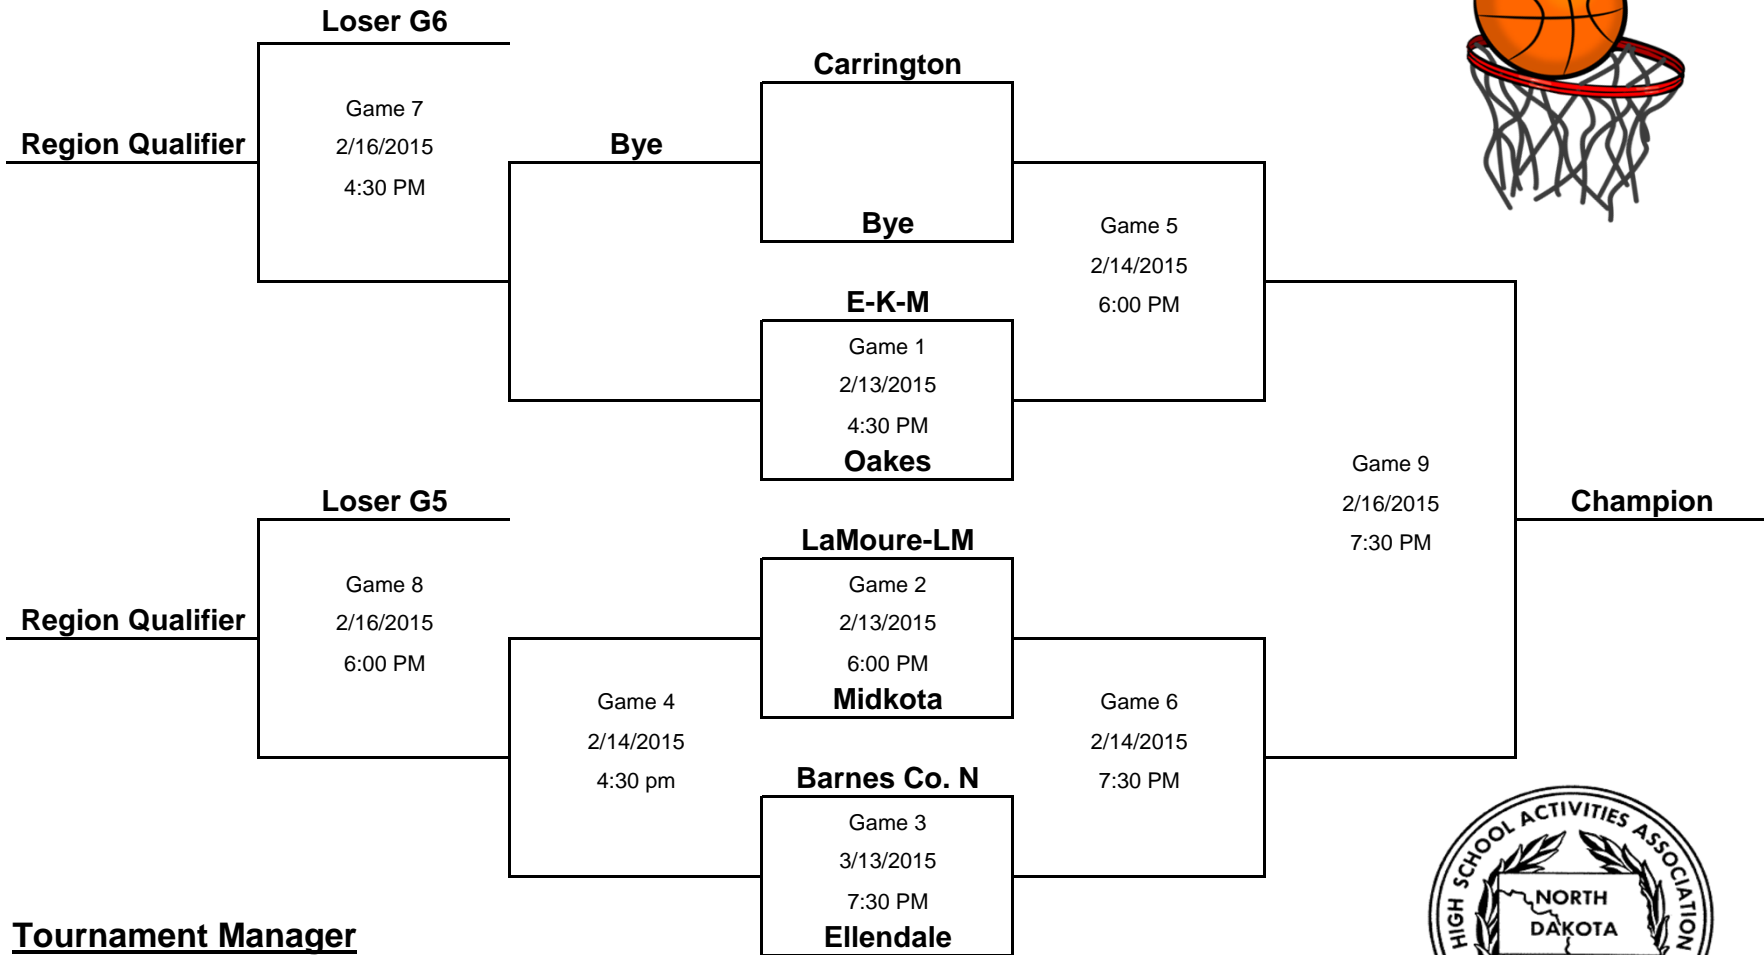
Loser G6

Game 7
2/16/2015
4:30 PM

Region Qualifier

Carrington

Bye

Bye

Game 5
2/14/2015
6:00 PM

E-K-M

Game 1
2/13/2015
4:30 PM

Oakes

Game 9
2/16/2015
7:30 PM

Champion

Loser G5

Game 8
2/16/2015
6:00 PM

Region Qualifier

LaMoure-LM

Game 2
2/13/2015
6:00 PM

Midkota

Game 4
2/14/2015
4:30 pm

Game 6
2/14/2015
7:30 PM

Barnes Co. N

Game 3
3/13/2015
7:30 PM

Ellendale

Tournament Manager

HIGH SCHOOL ACTIVITIES ASSOCIATION
NORTH DAKOTA